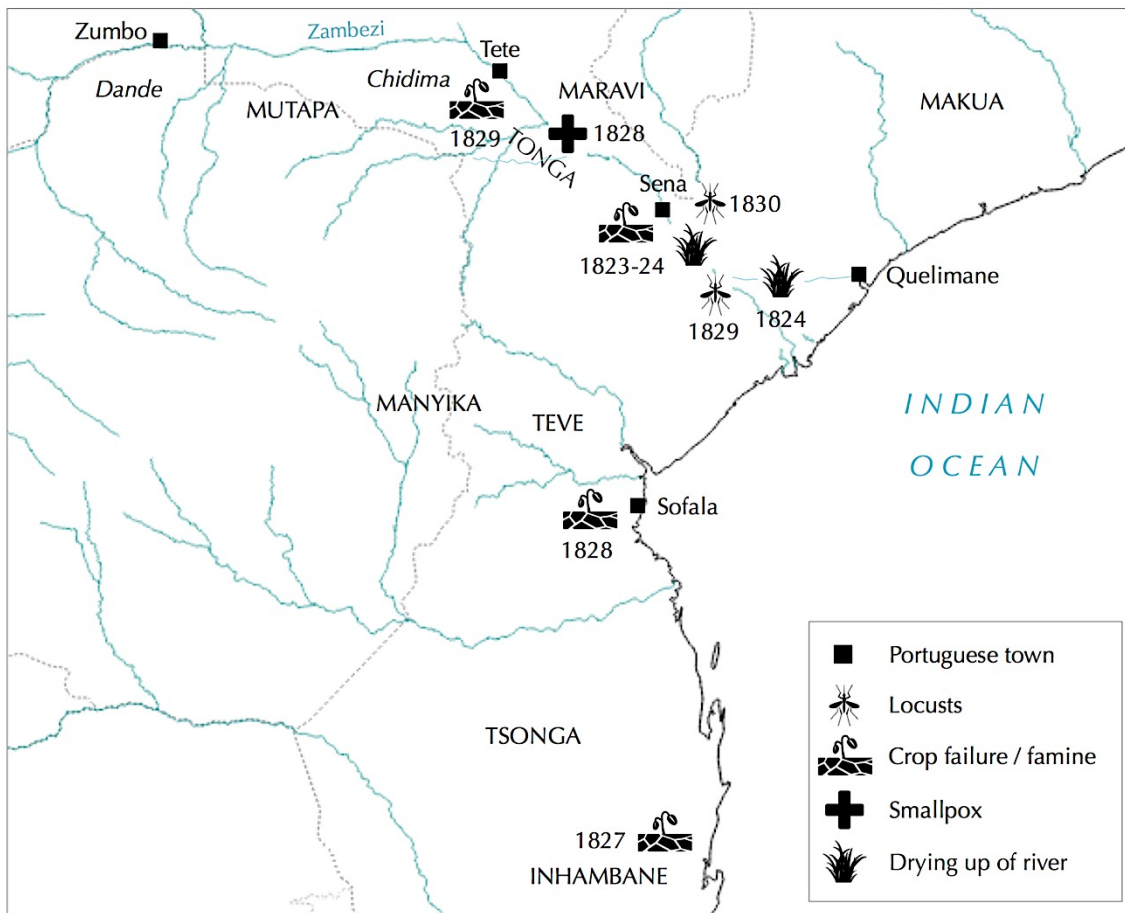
Zumbo
Zambezi
Tete
Dande
Chidima
MUTAPA
MARAVI
MAKUA
1829
1828
TONGA
Sena
1830
1823-24
Quelimane
1829
1824
MANYIKA
TEVE
INDIAN OCEAN
Sofala
1828
TSONGA
1827
INHAMBANE

Portuguese town
Locusts
Crop failure / famine
Smallpox
Drying up of river